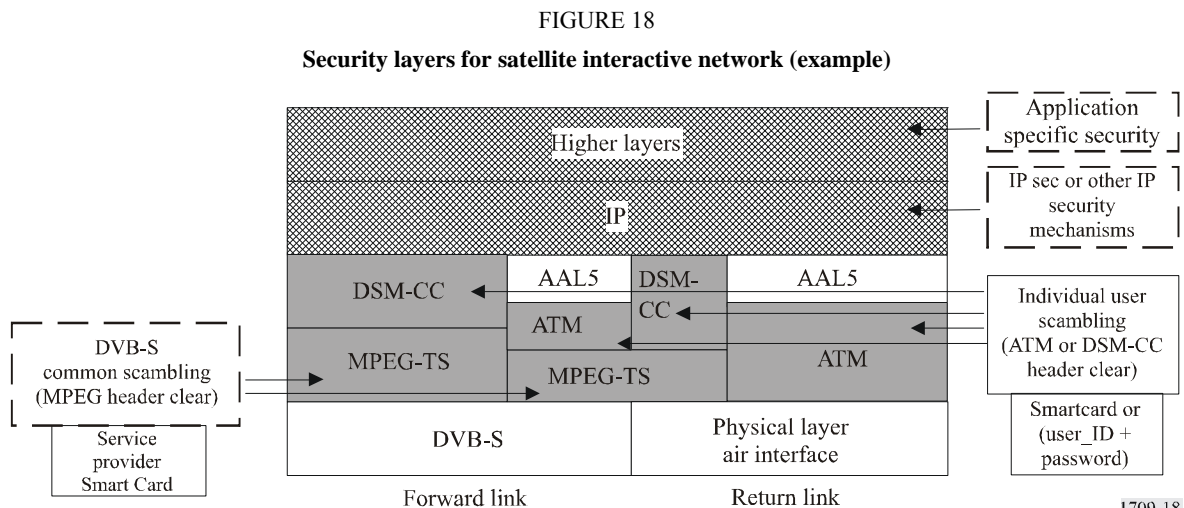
FIGURE 18

Security layers for satellite interactive network (example)

Higher layers

IP

Application specific security

IP sec or other IP security mechanisms

DSM-CC

AAL5

DSM-CC

AAL5

ATM

MPEG-TS

MPEG-TS

ATM

Individual user scambling (ATM or DSM-CC header clear)

DVB-S common scambling (MPEG header clear)

Service provider Smart Card

DVB-S

Physical layer air interface

Smartcard or (user_ID + password)

Forward link

Return link

1709-18